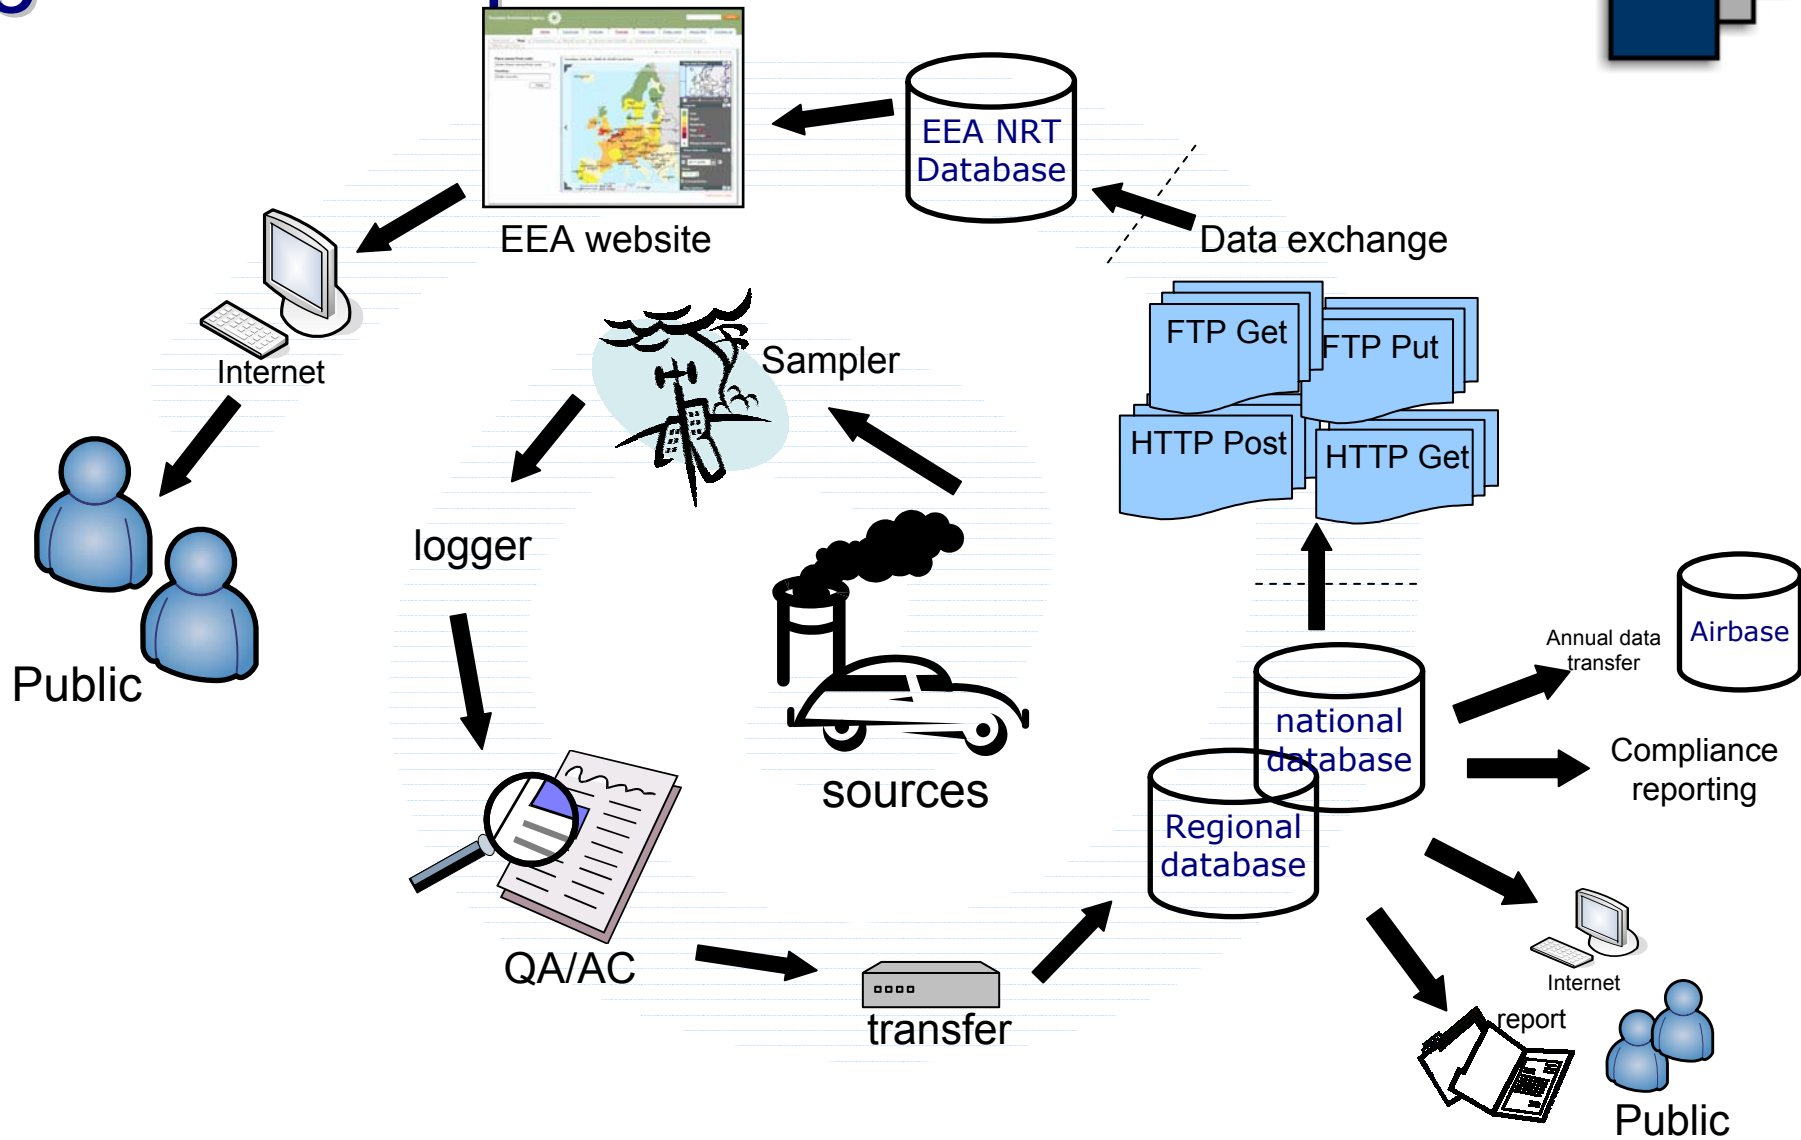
EEA NRT Database

EEA website

Data exchange

Internet

Sampler

FTP Get

FTP Put

HTTP Post

HTTP Get

Public

logger

Annual data transfer

Airbase

national database

Compliance reporting

sources

Regional database

QA/AC

transfer

Internet

report

Public